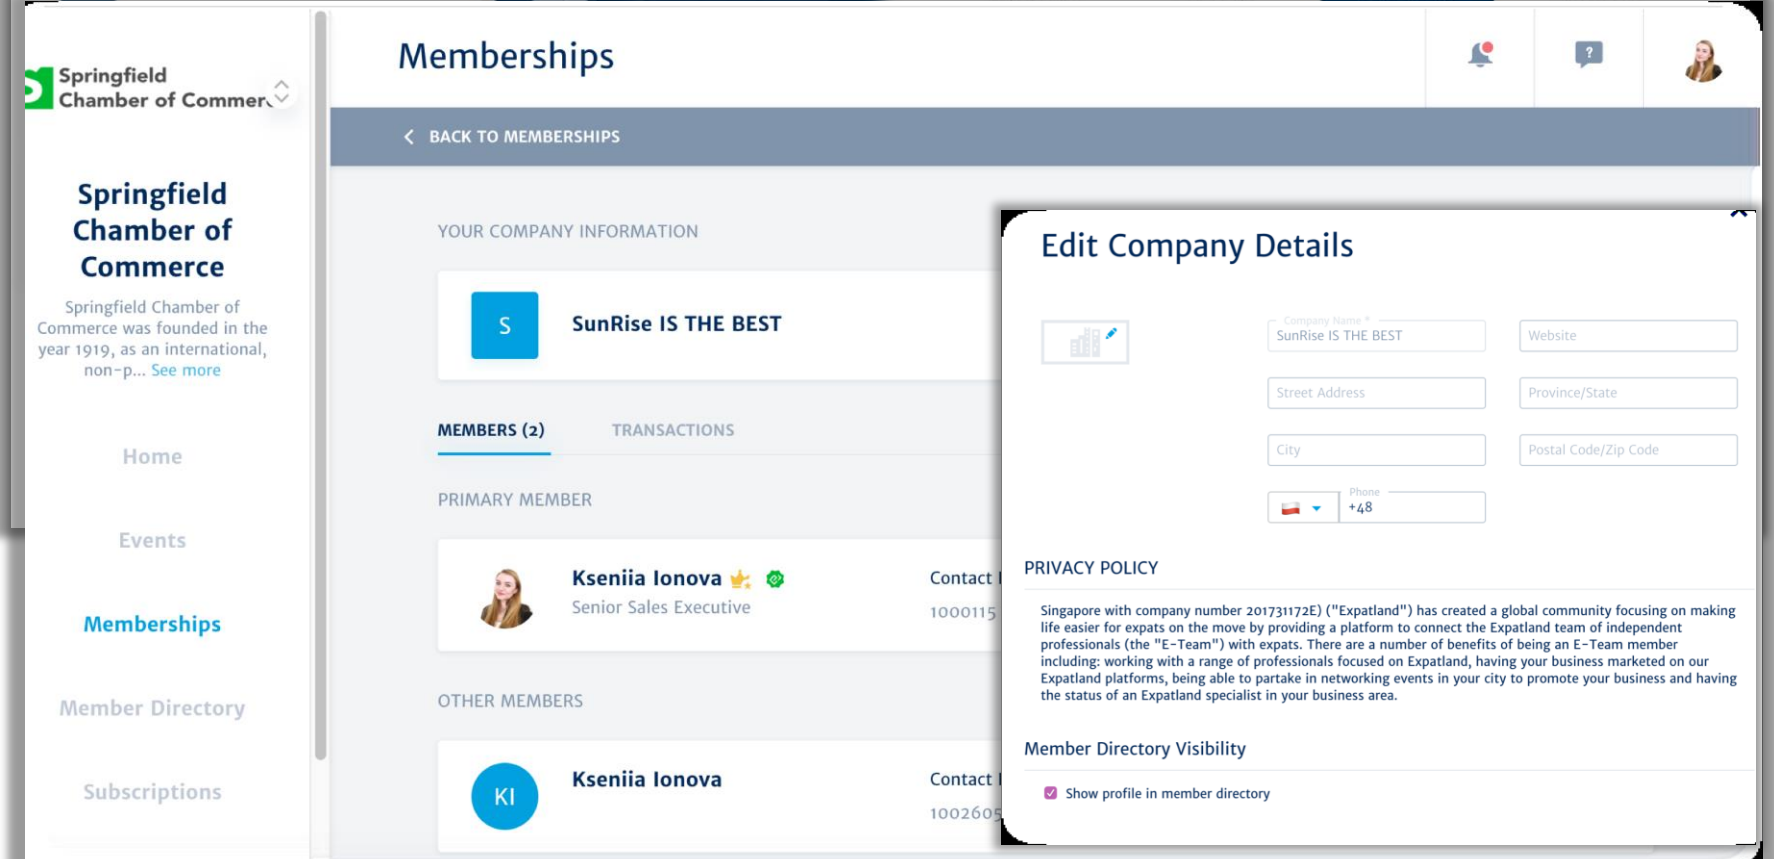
Springfield Chamber of Commer

Springfield Chamber of Commerce

Springfield Chamber of Commerce was founded in the year 1919, as an international, non-p... See more

Home

Events

Memberships

Member Directory

Subscriptions

Memberships

BACK TO MEMBERSHIPS

YOUR COMPANY INFORMATION

S

SunRise IS THE BEST

MEMBERS (2)

TRANSACTIONS

PRIMARY MEMBER

Kseniia Ionova

Senior Sales Executive

Contact I

1000115

OTHER MEMBERS

KI

Kseniia Ionova

Contact I

100260

Edit Company Details

Company Name *

SunRise IS THE BEST

Website

Street Address

Province/State

City

Postal Code/Zip Code

Phone

+48

PRIVACY POLICY

Singapore with company number 201731172E) ("Expatland") has created a global community focusing on making life easier for expats on the move by providing a platform to connect the Expatland team of independent professionals (the "E-Team") with expats. There are a number of benefits of being an E-Team member including: working with a range of professionals focused on Expatland, having your business marketed on our Expatland platforms, being able to partake in networking events in your city to promote your business and having the status of an Expatland specialist in your business area.

Member Directory Visibility

Show profile in member directory